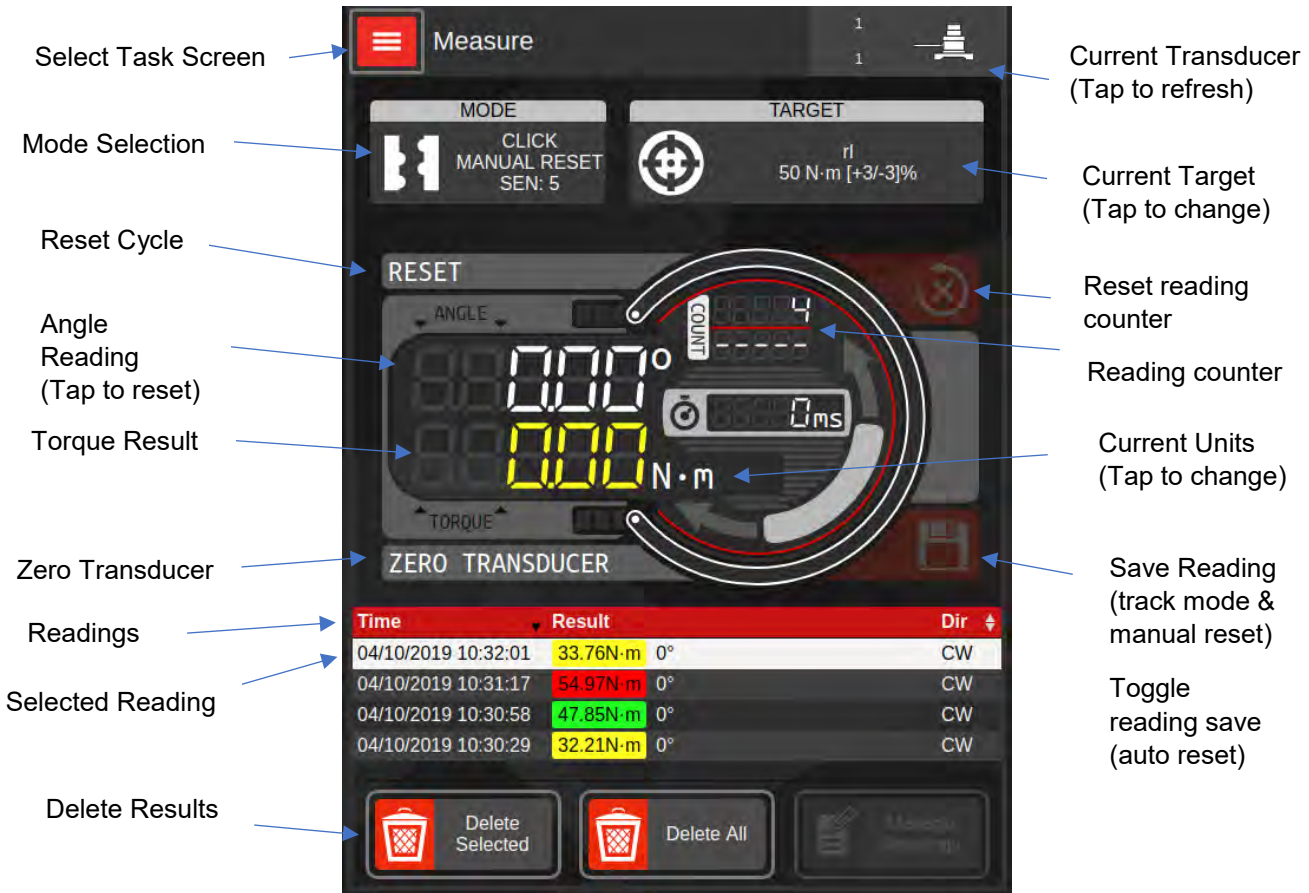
Select Task Screen

Measure

1
1

Current Transducer (Tap to refresh)

Mode Selection

MODE
CLICK
MANUAL RESET
SEN: 5

TARGET
rl
50 N·m [+3/-3]%

Current Target (Tap to change)

Reset Cycle

RESET

Reset reading counter

Angle Reading (Tap to reset)

ANGLE

COUNT 4

Reading counter

0.00°

0ms

Torque Result

0.00 N·m

Current Units (Tap to change)

TORQUE

Zero Transducer

ZERO TRANSDUCER

Save Reading (track mode & manual reset)

Readings

| Time | Result | | Dir |
|---|---|---|---|
| 04/10/2019 10:32:01 | 33.76N·m | 0° | CW |
| 04/10/2019 10:31:17 | 54.97N·m | 0° | CW |
| 04/10/2019 10:30:58 | 47.85N·m | 0° | CW |
| 04/10/2019 10:30:29 | 32.21N·m | 0° | CW |

Selected Reading

Toggle reading save (auto reset)

Delete Results

Delete Selected

Delete All

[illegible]